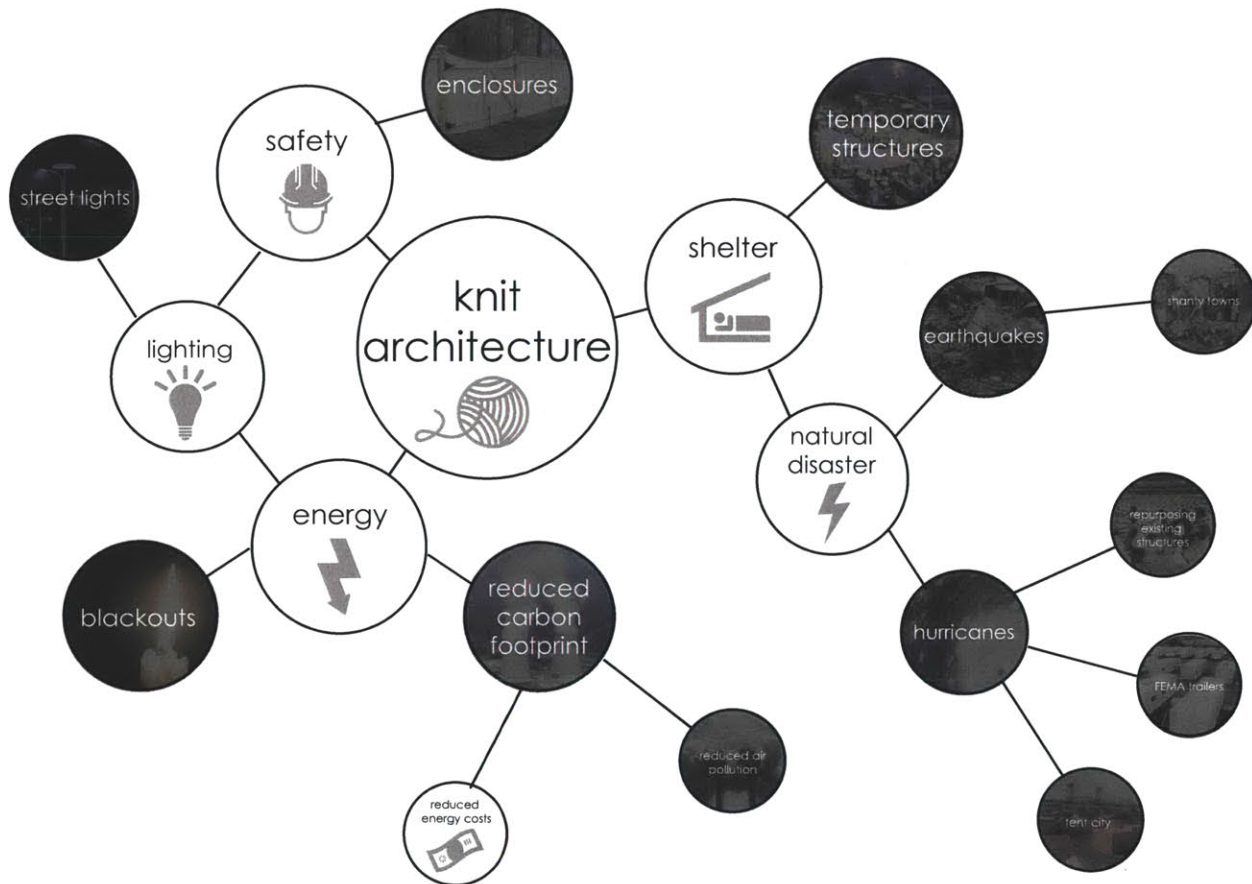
enclosures

safety

temporary structures

street lights

knit architecture

shelter

shanty towns

earthquakes

lighting

natural disaster

energy

repurposing existing structures

blackouts

reduced carbon footprint

hurricanes

FEMA trailers

reduced air pollution

reduced energy costs

tent city